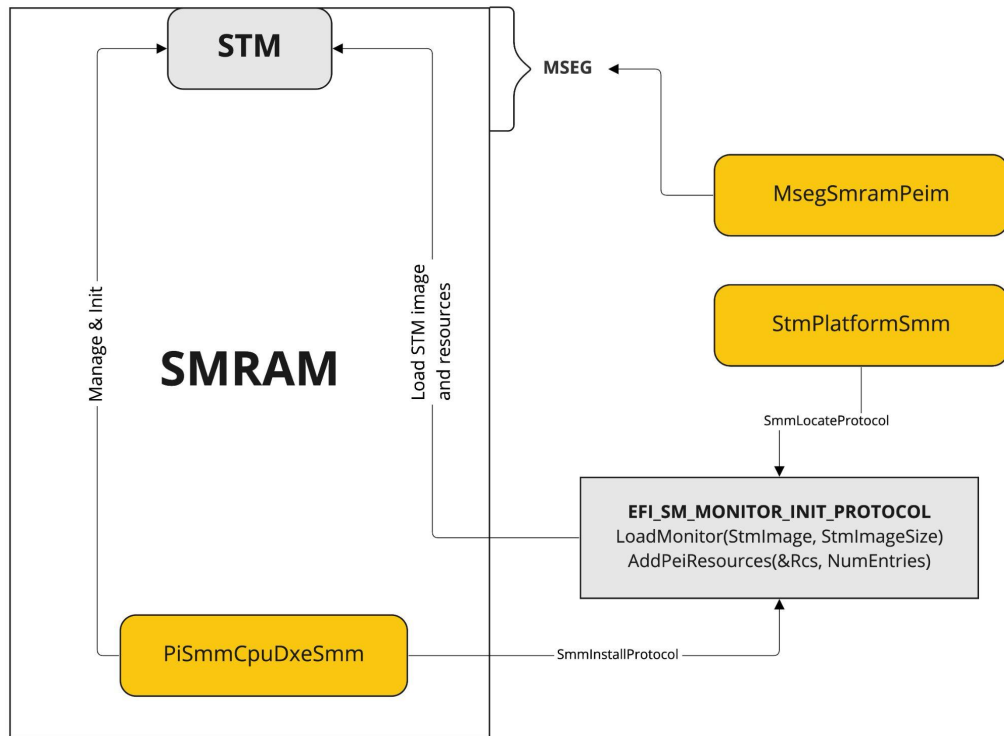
STM

MSEG

MsegSmramPeim

Manage & Init

Load STM image and resources

SMRAM

StmPlatformSmm

SmmLocateProtocol

EFI_SM_MONITOR_INIT_PROTOCOL
LoadMonitor(StmImage, StmImageSize)
AddPeiResources(&Rcs, NumEntries)

PiSmmCpuDxeSmm

SmmInstallProtocol